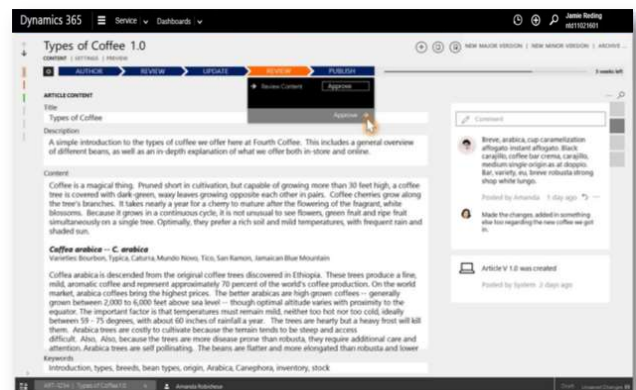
Dynamics 365 Service Dashboards

Jamie Reding
ntl11021601

Types of Coffee 1.0

CONTENT | SETTINGS | PREVIEW

NEW MAJOR VERSION | NEW MINOR VERSION | ARCHIVE

AUTHOR REVIEW UPDATE REVIEW PUBLISH

3 weeks left

Review Content Approve

Approve

ARTICLE CONTENT

Title

Types of Coffee

Description

A simple introduction to the types of coffee we offer here at Fourth Coffee. This includes a general overview of different beans, as well as an in-depth explanation of what we offer both in-store and online.

Content

Coffee is a magical thing. Pruned short in cultivation, but capable of growing more than 30 feet high, a coffee tree is covered with dark-green, waxy leaves growing opposite each other in pairs. Coffee cherries grow along the tree's branches. It takes nearly a year for a cherry to mature after the flowering of the fragrant, white blossoms. Because it grows in a continuous cycle, it is not unusual to see flowers, green fruit and ripe fruit simultaneously on a single tree. Optimally, they prefer a rich soil and mild temperatures, with frequent rain and shaded sun.

Coffea arabica -- C. arabica

Varieties: Bourbon, Typica, Caturra, Mundo Novo, Tico, San Ramon, Jamaican Blue Mountain

Coffea arabica is descended from the original coffee trees discovered in Ethiopia. These trees produce a fine, mild, aromatic coffee and represent approximately 70 percent of the world's coffee production. On the world market, arabica coffees bring the highest prices. The better arabicas are high grown coffees -- generally grown between 2,000 to 6,000 feet above sea level -- though optimal altitude varies with proximity to the equator. The important factor is that temperatures must remain mild, neither too hot nor too cold, ideally between 59 - 75 degrees, with about 60 inches of rainfall a year. The trees are hearty but a heavy frost will kill them. Arabica trees are costly to cultivate because the terrain tends to be steep and access difficult. Also, Also, because the trees are more disease prone than robusta, they require additional care and attention. Arabica trees are self pollinating. The beans are flatter and more elongated than robusta and lower

Keywords

Introduction, types, breeds, bean types, origin, Arabica, Carnephora, inventory, stock

Comment

Breve, arabica, cup caramelization affogato instant affogato. Black carajillo, coffee bar crema, carajillo, medium single origin as at doppio. Bar, variety, eu, breve robusta strong shop white lungo.

Posted by Amanda 1 day ago

Made the changes added in something else too regarding the new coffee we got in.

Article V 1.0 was created

Posted by System 2 days ago

KRT-0234 : Types of Coffee 1.0

Amanda Robotleur

Draft Unsaved Changes